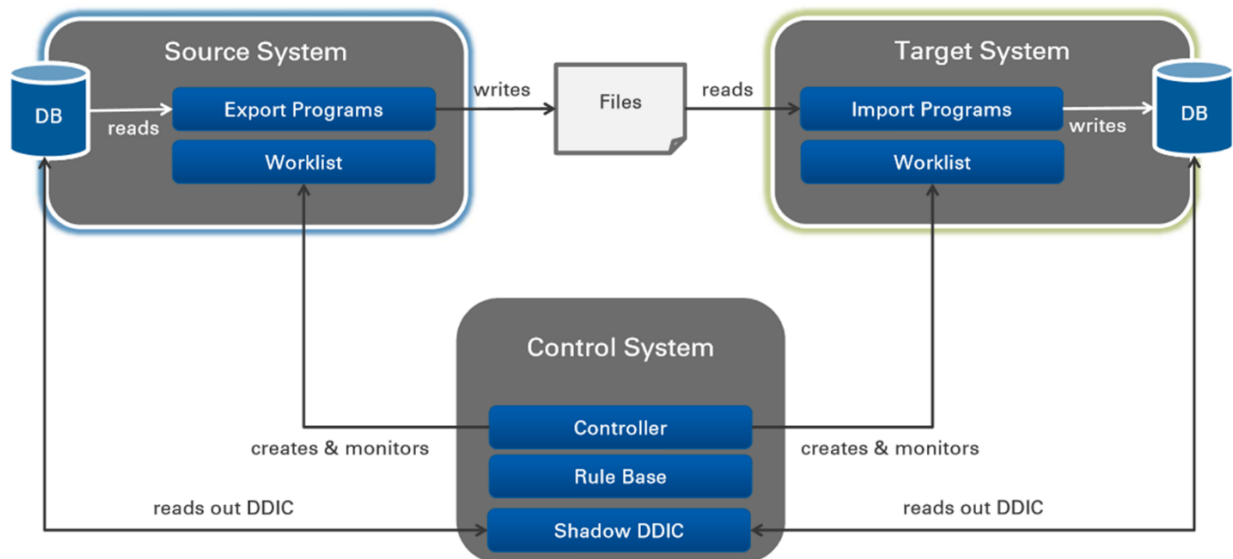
Source System

DB

reads

Export Programs

Worklist

writes

Files

reads

Target System

Import Programs

writes

DB

Worklist

Control System

Controller

creates & monitors

creates & monitors

Rule Base

reads out DDIC

Shadow DDIC

reads out DDIC